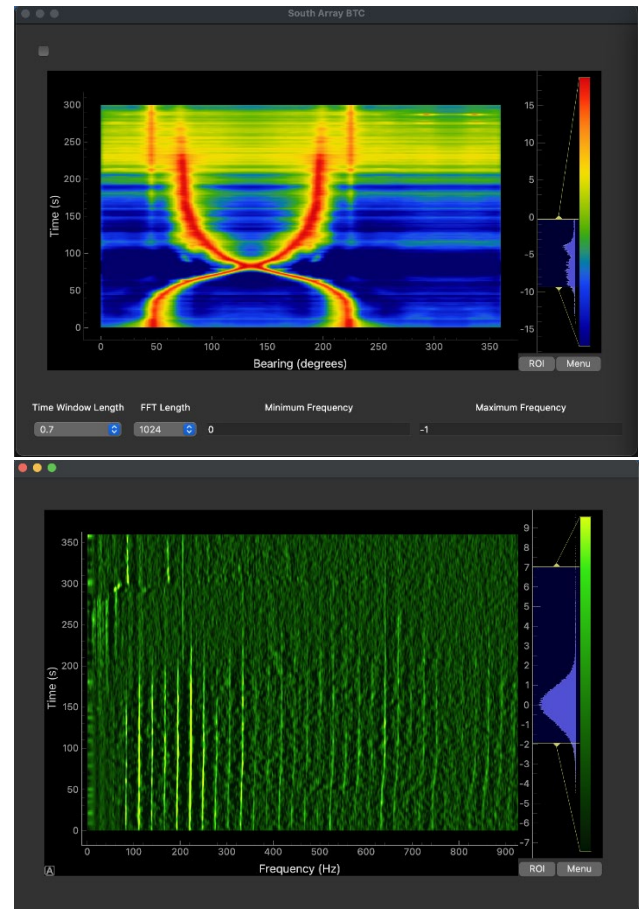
South Array BTC

300
250
200
150
100
50
0
Time (s)
0 50 100 150 200 250 300 350
Bearing (degrees)

15
10
5
0
-5
-10
-15

ROI Menu

Time Window Length
0.7
FFT Length
1024
Minimum Frequency
0
Maximum Frequency
-1

350
300
250
200
150
100
50
0
Time (s)
0 100 200 300 400 500 600 700 800 900
Frequency (Hz)

9
8
7
6
5
4
3
2
1
0
-1
-2
-3
-4
-5
-6
-7

A

ROI Menu